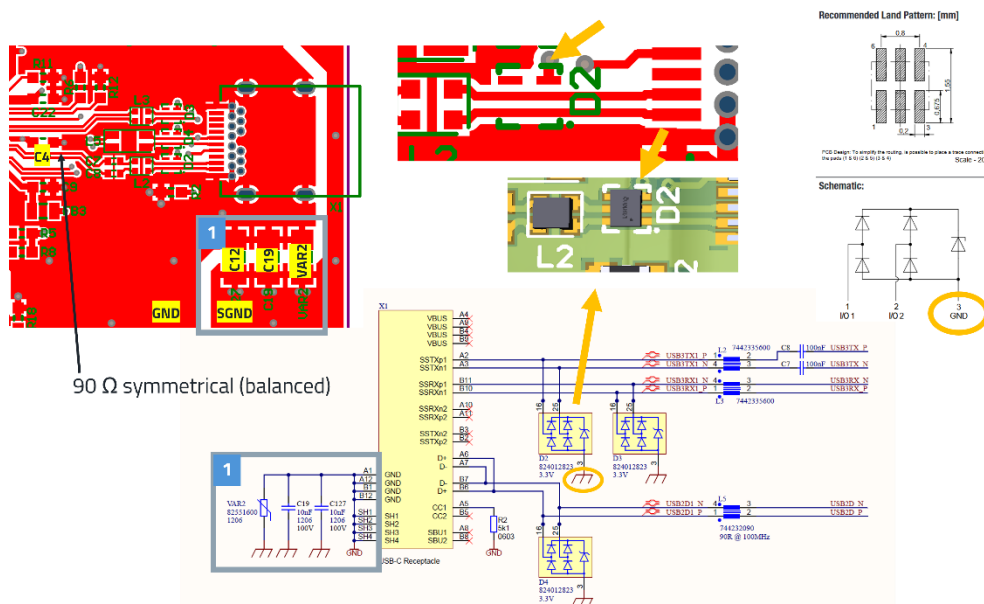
Recommended Land Pattern: [mm]

0.8

6 5 4

1.60

0.675

1 3

0.2 0.5

PCB Design: To simplify the routing, is possible to place a trace connecting the pads (1 & 6) (2 & 5) (3 & 4)

Scale - 2

Schematic:

1 I/O 1

2 I/O 2

3 GND

C22

C4

C8

C12 C19 VAR2

1

GND SGND

L2

D2

L2 D2

90 Ω symmetrical (balanced)

X1

VBUS A4
VBUS A9
VBUS B4
VBUS B9

SSTXp1 A2
SSTXn1 A3

SSRXp1 B11
SSRXn1 B10

SSRXn2 A10
SSRXp2 A11

SSTXn2 B3
SSTXp2 B2

D+ A6
D- A7
D- B7
D+ B6

GND A1
GND A12
GND B1
GND B12

CC1 A5
CC2 B5

SH1
SH2
SH3
SH4

SBU1 A8
SBU2 B8

USB-C Receptacle

1

VAR2
82551600
1206

C19
10nF
1206
100V

C127
10nF
1206
100V

R2
5k1
0603

USB3TX1_P
USB3TX1_N
L2
7442335600
C8 100nF USB3TX_P
C7 100nF USB3TX_N

USB3RX1_N
USB3RX1_P
L3
7442335600
USB3RX_N
USB3RX_P

D2
824012823
3.3V

D3
824012823
3.3V

USB2D1_N
USB2D1_P
L5
744232090
90R @ 100MHz
USB2D_N
USB2D_P

D4
824012823
3.3V